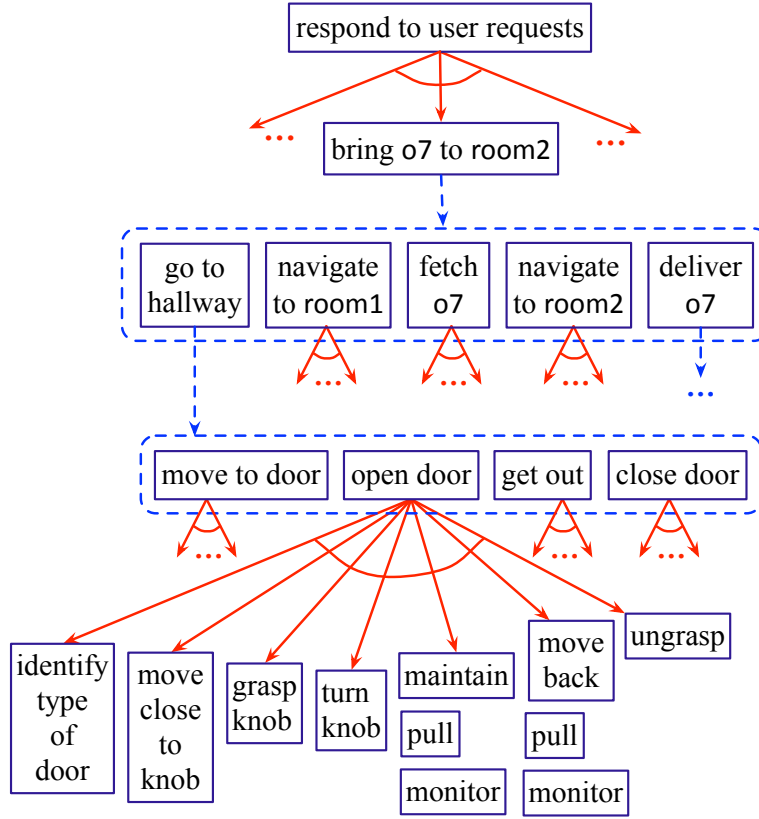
respond to user requests

...

bring o7 to room2

...

go to hallway

navigate to room1

fetch o7

navigate to room2

deliver o7

...

...

...

...

move to door

open door

get out

close door

...

...

...

identify type of door

move close to knob

grasp knob

turn knob

maintain

pull

monitor

move back

pull

monitor

ungrasp